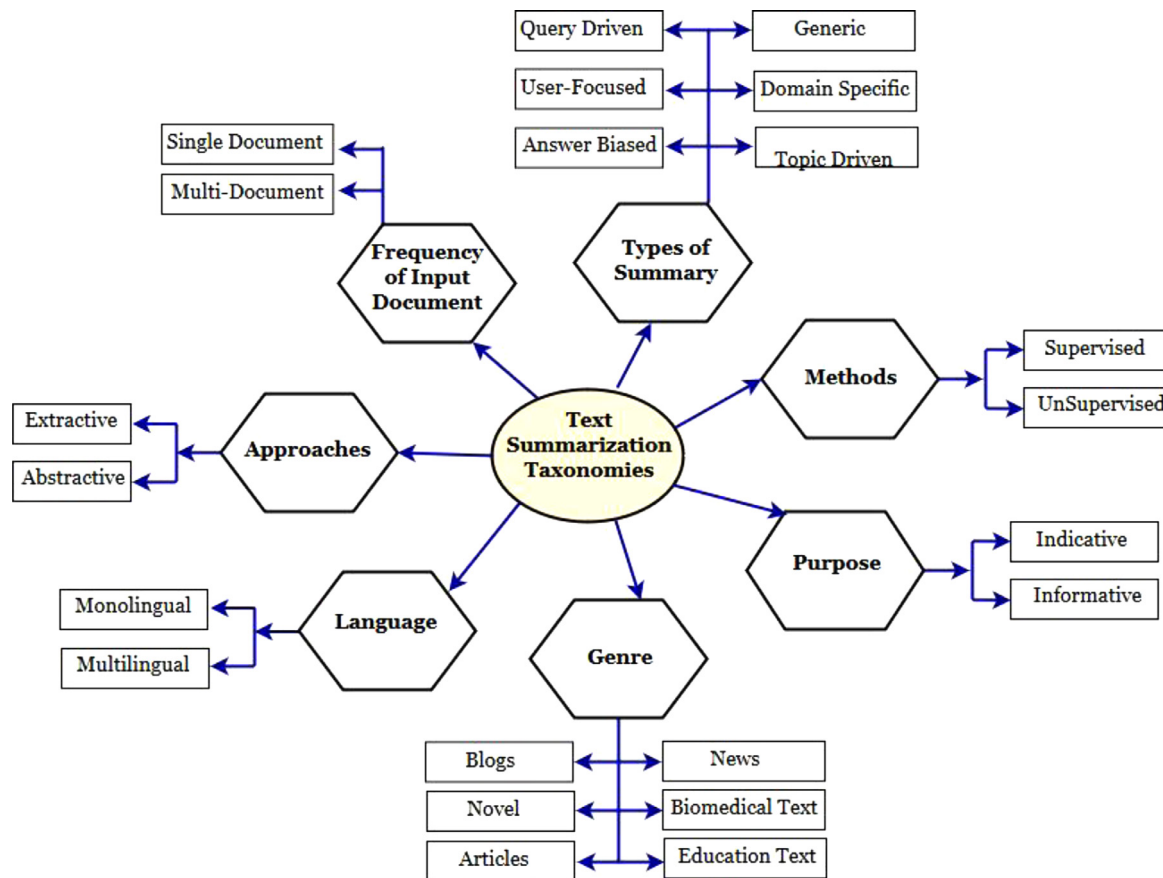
Text Summarization Taxonomies

Frequency of Input Document
Single Document
Multi-Document

Types of Summary
Query Driven
Generic
User-Focused
Domain Specific
Answer Biased
Topic Driven

Methods
Supervised
UnSupervised

Approaches
Extractive
Abstractive

Purpose
Indicative
Informative

Language
Monolingual
Multilingual

Genre
Blogs
News
Novel
Biomedical Text
Articles
Education Text